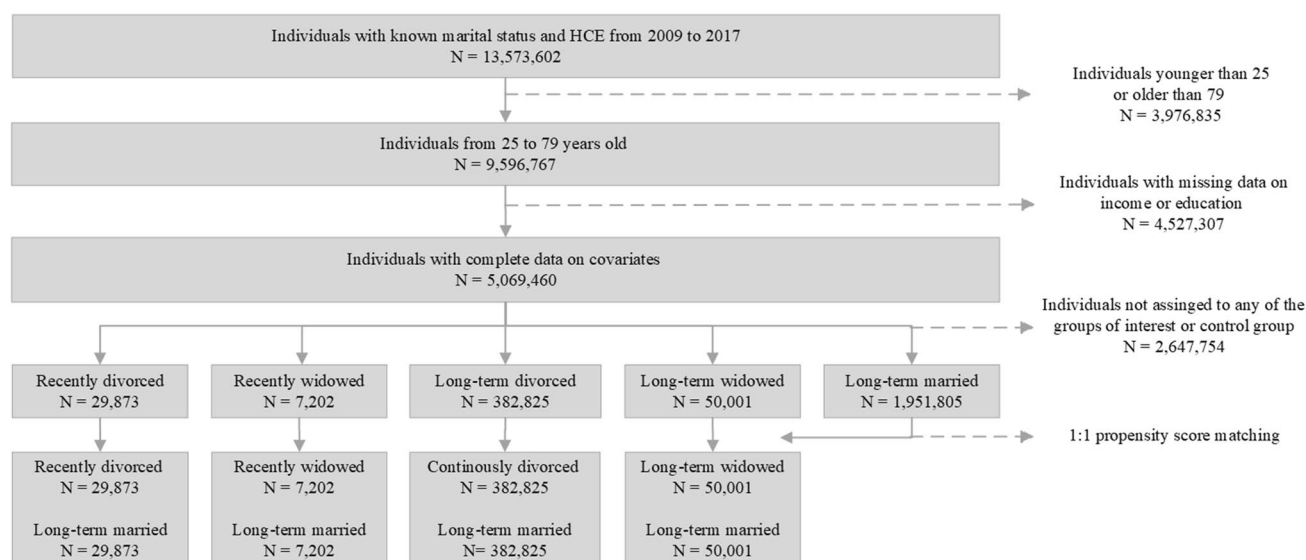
Individuals with known marital status and HCE from 2009 to 2017
N = 13,573,602

Individuals younger than 25 or older than 79
N = 3,976,835

Individuals from 25 to 79 years old
N = 9,596,767

Individuals with missing data on income or education
N = 4,527,307

Individuals with complete data on covariates
N = 5,069,460

Individuals not assinged to any of the groups of interest or control group
N = 2,647,754

Recently divorced
N = 29,873

Recently widowed
N = 7,202

Long-term divorced
N = 382,825

Long-term widowed
N = 50,001

Long-term married
N = 1,951,805

1:1 propensity score matching

Recently divorced
N = 29,873

Long-term married
N = 29,873

Recently widowed
N = 7,202

Long-term married
N = 7,202

Continously divorced
N = 382,825

Long-term married
N= 382,825

Long-term widowed
N = 50,001

Long-term married
N = 50,001